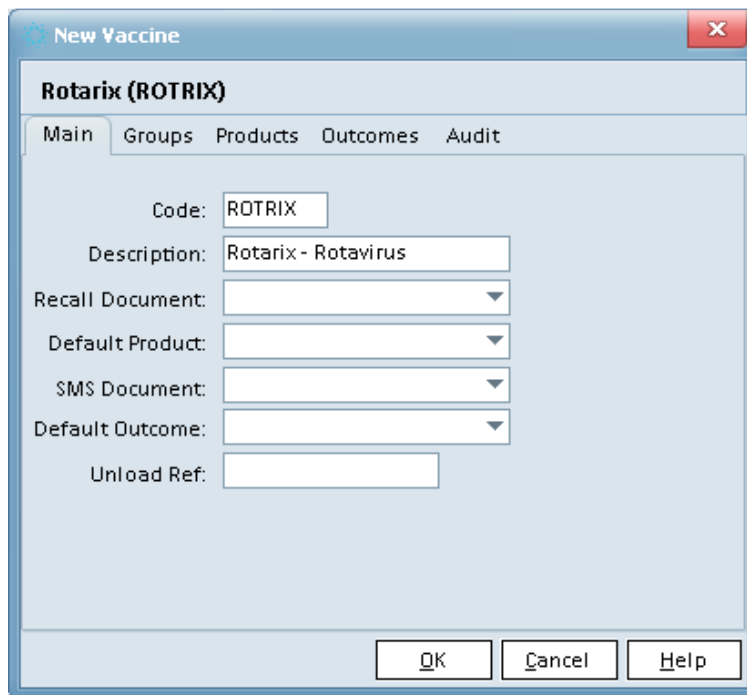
New Vaccine

Rotarix (ROTRIX)

Main Groups Products Outcomes Audit

Code: ROTRIX

Description: Rotarix - Rotavirus

Recall Document:

Default Product:

SMS Document:

Default Outcome:

Unload Ref:

OK Cancel Help